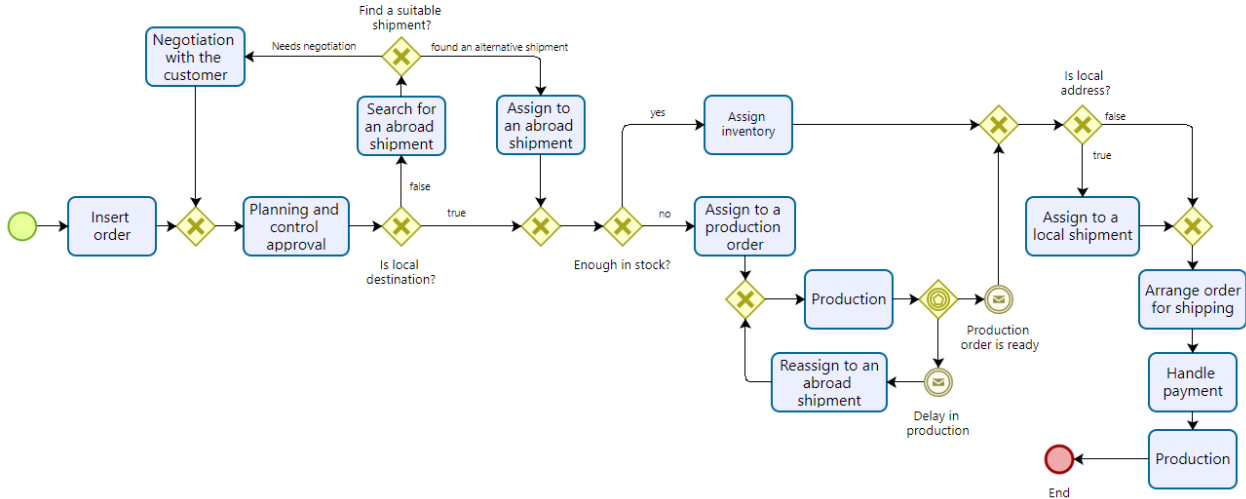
Find a suitable shipment?

Negotiation with the customer

Needs negotiation

found an alternative shipment

Search for an abroad shipment

Assign to an abroad shipment

yes

Assign inventory

Is local address?

false

true

false

Insert order

Planning and control approval

true

no

Assign to a production order

Assign to a local shipment

Is local destination?

Enough in stock?

Production

Production order is ready

Arrange order for shipping

Reassign to an abroad shipment

Delay in production

Handle payment

Production

End